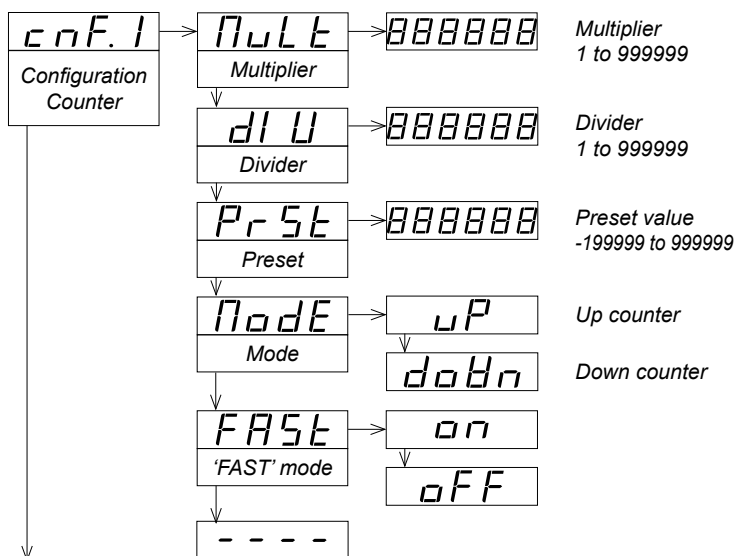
cnF.1
Configuration Counter

MuLt
Multiplier
888888
Multiplier
1 to 999999

dIU
Divider
888888
Divider
1 to 999999

PrSt
Preset
888888
Preset value
-199999 to 999999

ModE
Mode
uP
Up counter
doUn
Down counter

FASt
'FAST' mode
on
oFF

- - - -